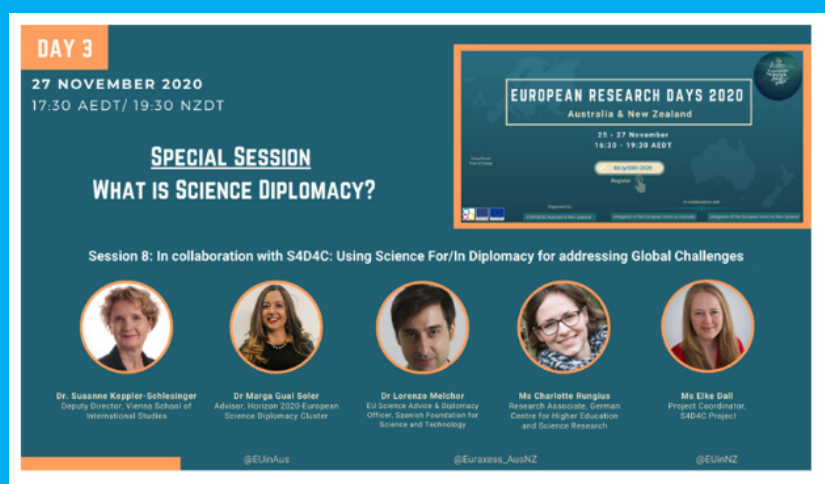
DAY 3

27 NOVEMBER 2020
17:30 AEDT/ 19:30 NZDT

Special Session
What is Science Diplomacy?

EUROPEAN RESEARCH DAYS 2020
Australia & New Zealand
25 - 27 November
16:30 - 19:30 AEDT
Register

Session 8: In collaboration with S4D4C: Using Science For/In Diplomacy for addressing Global Challenges

Dr. Susanne Keppler-Schlesinger
Deputy Director, Vienna School of International Studies

Dr Marga Gual Soler
Advisor, Horizon 2020-European Science Diplomacy Cluster

Dr Lorenzo Melchor
EU Science Advice & Diplomacy Officer, Spanish Foundation for Science and Technology

Ms Charlotte Rungius
Research Associate, German Centre for Higher Education and Science Research

Ms Elke Dall
Project Coordinator, S4D4C Project

@EUinAus
@Euraxess_AusNZ
@EUinNZ